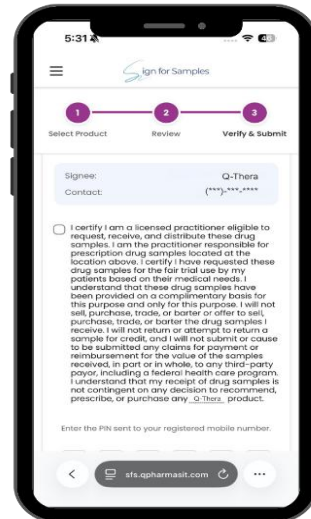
5:31

Sign for Samples

1
Select Product
2
Review
3
Verify & Submit

Signee: Q-Thera
Contact: (***)-***-****

I certify I am a licensed practitioner eligible to request, receive, and distribute these drug samples. I am the practitioner responsible for prescription drug samples located at the location above. I certify I have requested these drug samples for the fair trial use by my patients based on their medical needs. I understand that these drug samples have been provided on a complimentary basis for this purpose and only for this purpose. I will not sell, purchase, trade, or barter or offer to sell, purchase, trade, or barter the drug samples I receive. I will not return or attempt to return a sample for credit, and I will not submit or cause to be submitted any claims for payment or reimbursement for the value of the samples received, in part or in whole, to any third-party payor, including a federal health care program. I understand that my receipt of drug samples is not contingent on any decision to recommend, prescribe, or purchase any Q-Thera product.

Enter the PIN sent to your registered mobile number.

sfs.qpharmasit.com